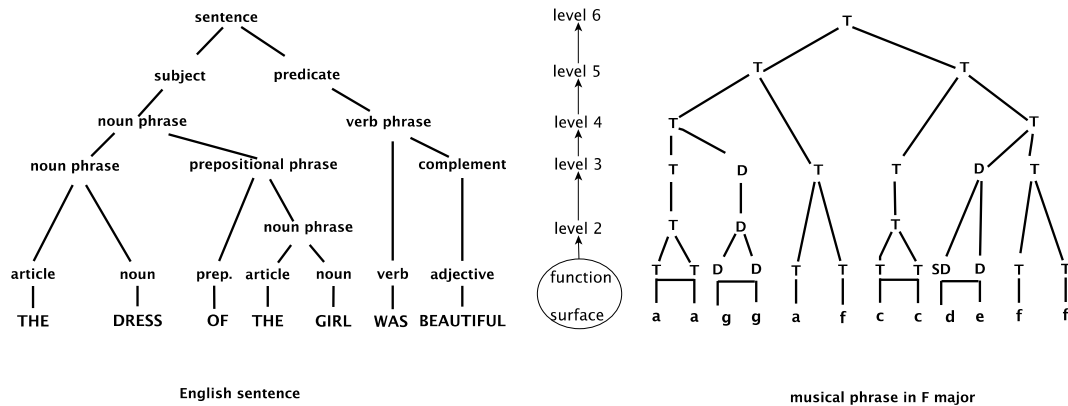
sentence

subject predicate

noun phrase verb phrase

noun phrase prepositional phrase complement

noun phrase

article noun prep. article noun verb adjective

THE DRESS OF THE GIRL WAS BEAUTIFUL

English sentence

level 6

level 5

level 4

level 3

level 2

function

surface

T

T T

T T

T D T T D T

T D T T

T T D D T T T T SD D T T

a a g g a f c c d e f f

musical phrase in F major